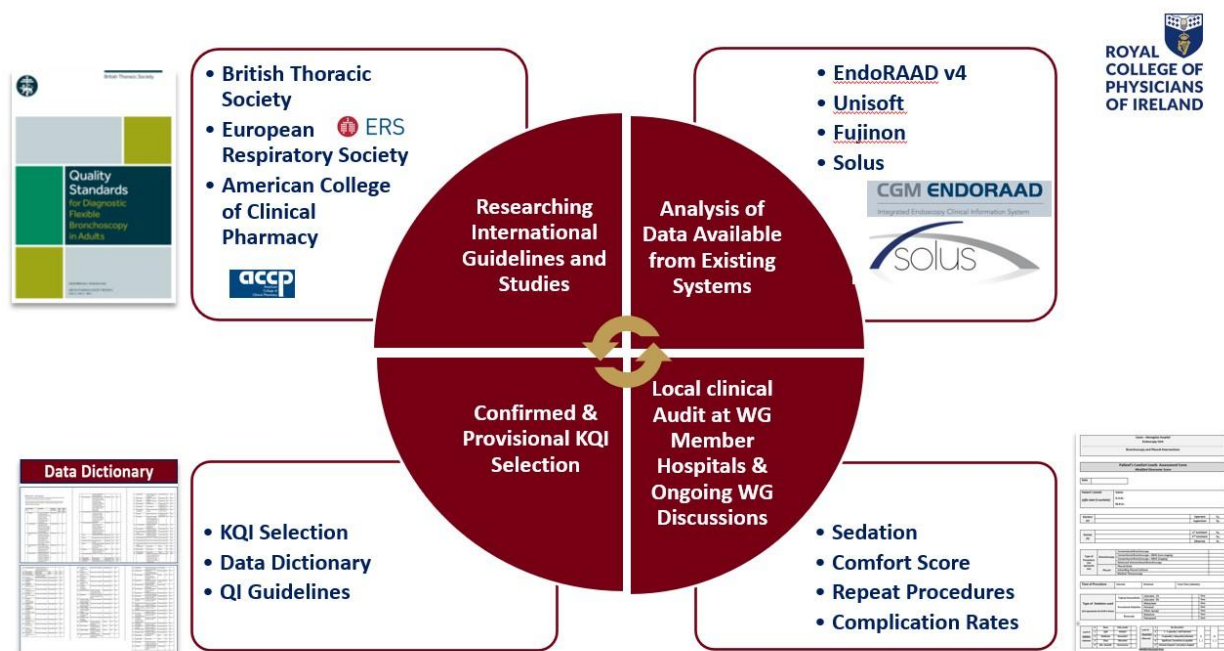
British Thoracic Society

Quality Standards for Diagnostic Flexible Bronchoscopy in Adults

• British Thoracic Society
• European Respiratory Society
• American College of Clinical Pharmacy

ERS

accp

• EndoRAAD v4
• Unisoft
• Fujinon
• Solus

CGM ENDORAAD
Integrated Endoscopy Clinical Information System

solus

ROYAL COLLEGE OF PHYSICIANS OF IRELAND

Researching International Guidelines and Studies

Analysis of Data Available from Existing Systems

Confirmed & Provisional KQI Selection

Local clinical Audit at WG Member Hospitals & Ongoing WG Discussions

Data Dictionary

• KQI Selection
• Data Dictionary
• QI Guidelines

• Sedation
• Comfort Score
• Repeat Procedures
• Complication Rates

Patient's Comfort Levels Assessment Form
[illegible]